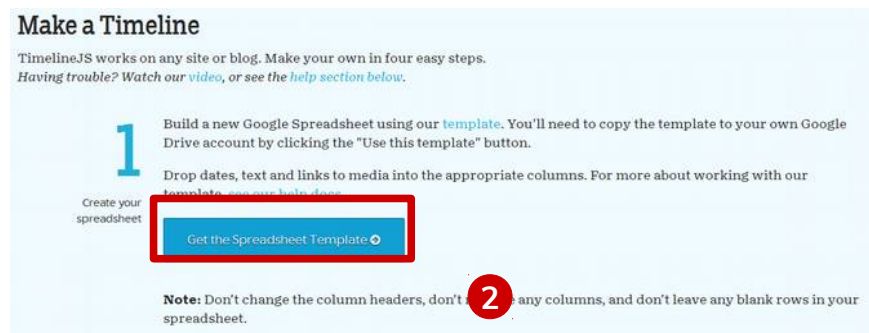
Make a Timeline

TimelineJS works on any site or blog. Make your own in four easy steps.
*Having trouble? Watch our video, or see the help section below.*

1

Create your spreadsheet

Build a new Google Spreadsheet using our template. You'll need to copy the template to your own Google Drive account by clicking the "Use this template" button.

Drop dates, text and links to media into the appropriate columns. For more about working with our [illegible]

Get the Spreadsheet Template

2

**Note:** Don't change the column headers, don't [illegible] any columns, and don't leave any blank rows in your spreadsheet.